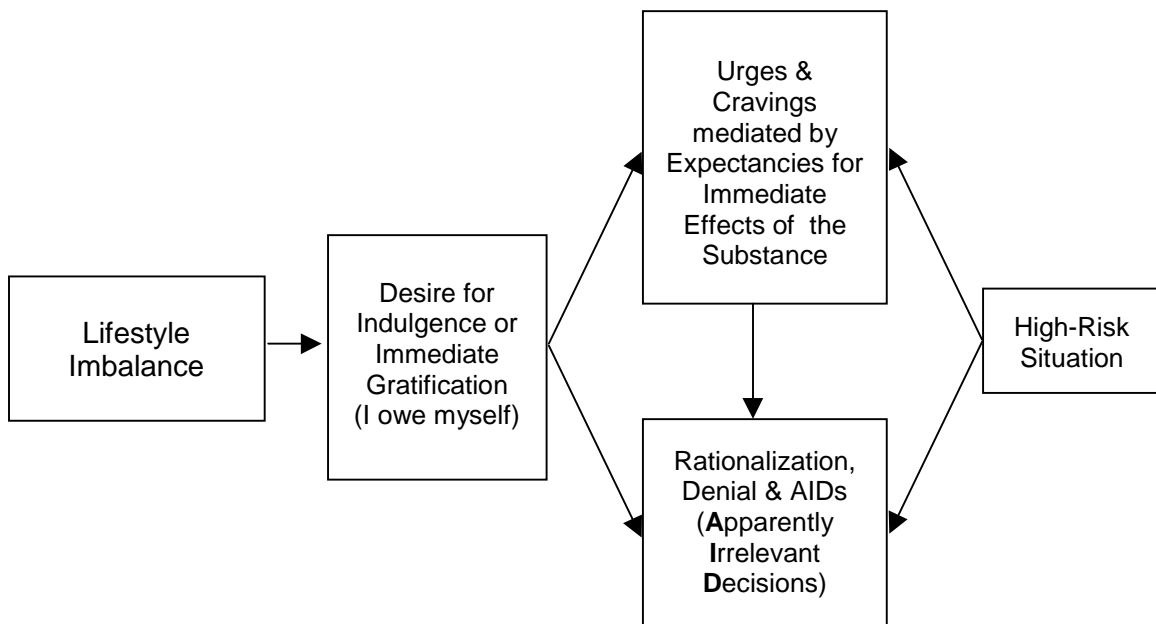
Lifestyle Imbalance

Desire for Indulgence or Immediate Gratification (I owe myself)

Urges & Cravings mediated by Expectancies for Immediate Effects of the Substance

Rationalization, Denial & AIDs (**A**pparently **I**rrelevant **D**ecisions)

High-Risk Situation